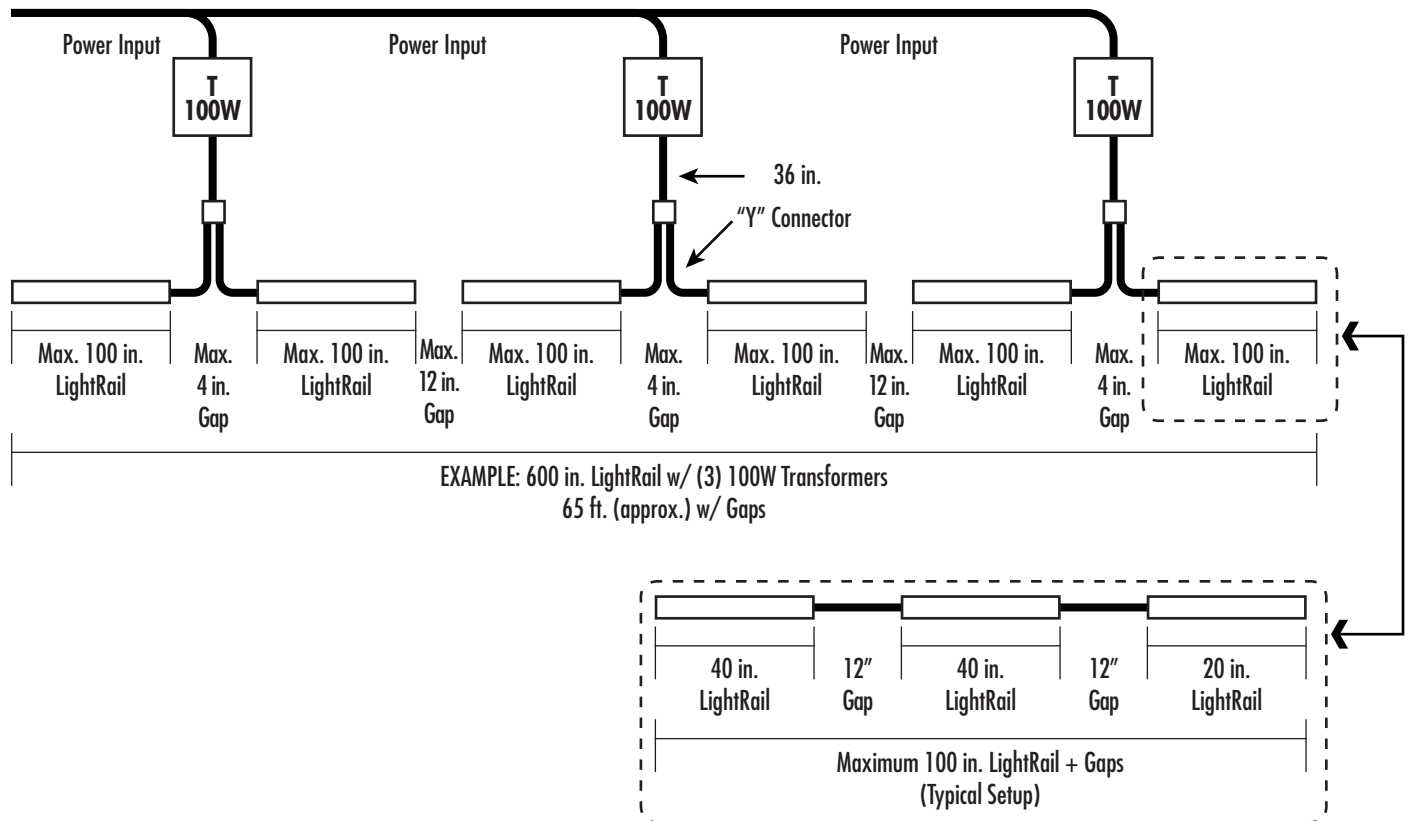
Power Input

T
100W

Power Input

T
100W

36 in.

"Y" Connector

Power Input

T
100W

Max. 100 in. LightRail

Max. 4 in. Gap

Max. 100 in. LightRail

Max. 12 in. Gap

Max. 100 in. LightRail

Max. 4 in. Gap

Max. 100 in. LightRail

Max. 12 in. Gap

Max. 100 in. LightRail

Max. 4 in. Gap

Max. 100 in. LightRail

EXAMPLE: 600 in. LightRail w/ (3) 100W Transformers
65 ft. (approx.) w/ Gaps

40 in. LightRail

12" Gap

40 in. LightRail

12" Gap

20 in. LightRail

Maximum 100 in. LightRail + Gaps
(Typical Setup)